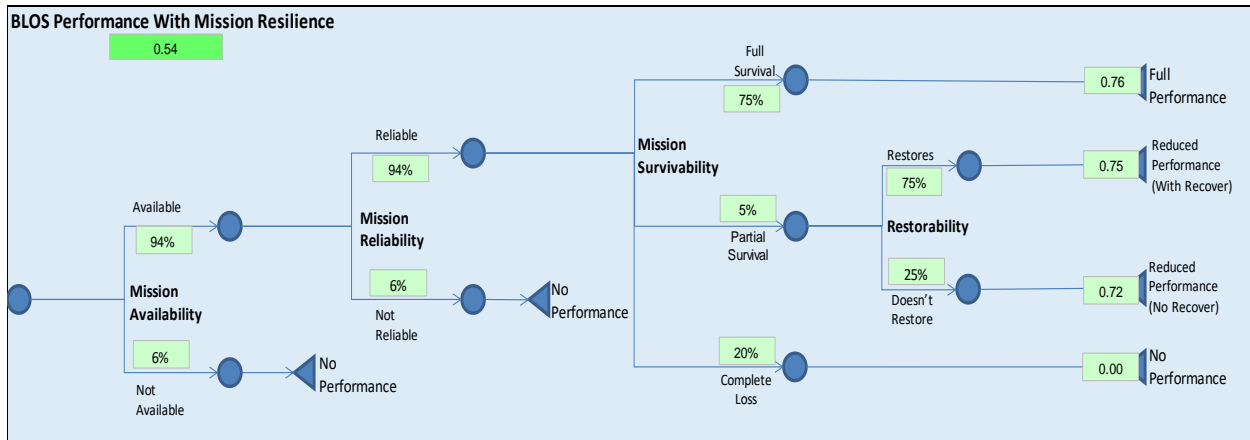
BLOS Performance With Mission Resilience

0.54

Mission Availability

Available
94%

Not Available
6%

No Performance

Mission Reliability

Reliable
94%

Not Reliable
6%

No Performance

Mission Survivability

Full Survival
75%

Partial Survival
5%

Complete Loss
20%

Restorability

Restores
75%

Doesn't Restore
25%

0.76
Full Performance

0.75
Reduced Performance (With Recover)

0.72
Reduced Performance (No Recover)

0.00
No Performance